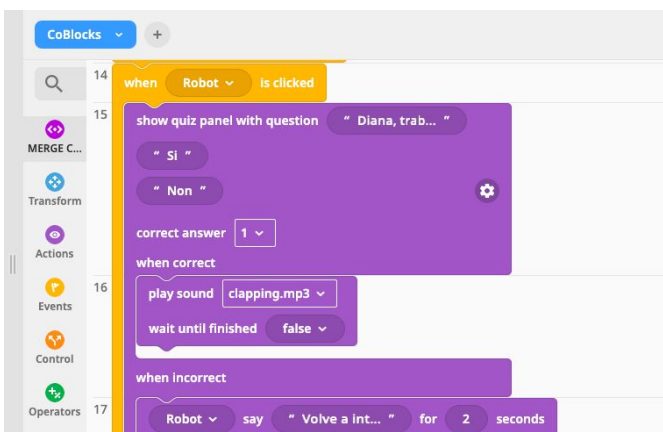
CoBlocks
+
MERGE C...
Transform
Actions
Events
Control
Operators

14 when Robot is clicked
15 show quiz panel with question " Diana, trab... "
" Si "
" Non "
correct answer 1
when correct
16 play sound clapping.mp3
wait until finished false
when incorrect
17 Robot say " Volve a int... " for 2 seconds